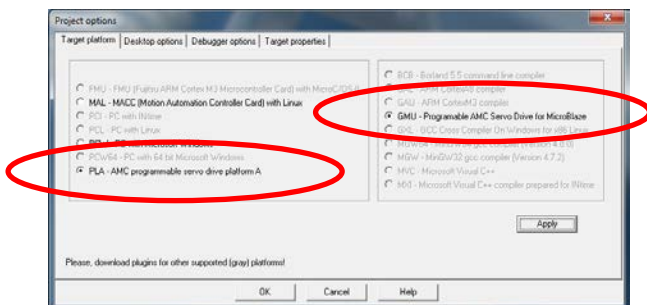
Project options

Target platform | Desktop options | Debugger options | Target properties

FMU - FMU (Fujitsu ARM Cortex M3 Microcontroller Card) with MicroC/OS-II
MAL - MACC (Motion Automation Controller Card) with Linux
PCI - PC with INtime
PCL - PC with Linux
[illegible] - PC with Microsoft Windows
PCW64 - PC with 64 bit Microsoft Windows
PLA - AMC programmable servo drive platform A

BCB - Borland 5.5 command line compiler
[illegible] - ARM CortexM3 compiler
GAU - ARM CortexM3 compiler
GMU - Programable AMC Servo Drive for MicroBlaze
GXL - GCC Cross Compiler On Windows for x86 Linux
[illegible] gcc compiler (version 4.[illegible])
MGW - MinGW32 gcc compiler (Version 4.7.2)
MVC - Microsoft Visual C++
MXI - Microsoft Visual C++ compiler prepared for INtime

Apply

Please, download plugins for other supported (gray) platforms!

OK | Cancel | Help